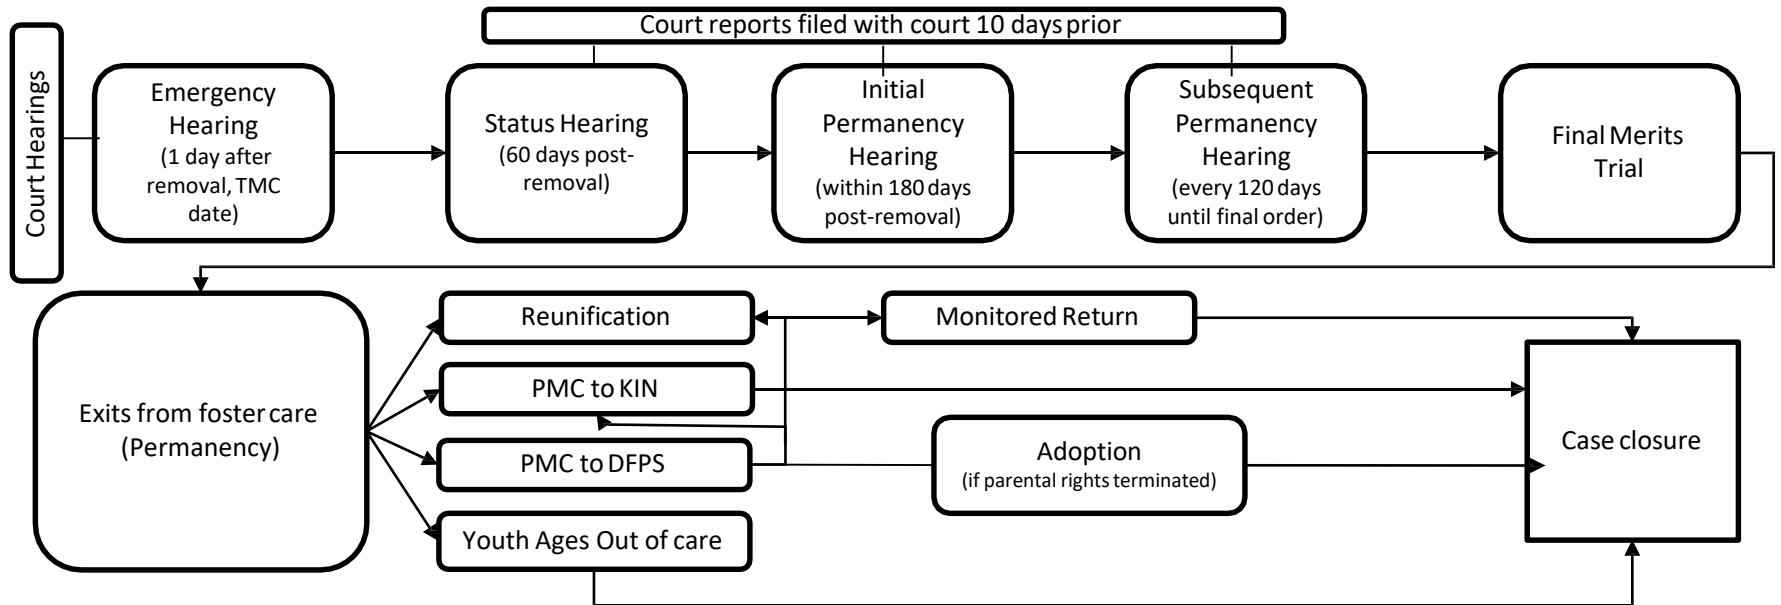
Court Hearings

Court reports filed with court 10 days prior

Emergency Hearing (1 day after removal, TMC date)

Status Hearing (60 days post-removal)

Initial Permanency Hearing (within 180 days post-removal)

Subsequent Permanency Hearing (every 120 days until final order)

Final Merits Trial

Exits from foster care (Permanency)

Reunification

Monitored Return

PMC to KIN

PMC to DFPS

Adoption (if parental rights terminated)

Youth Ages Out of care

Case closure